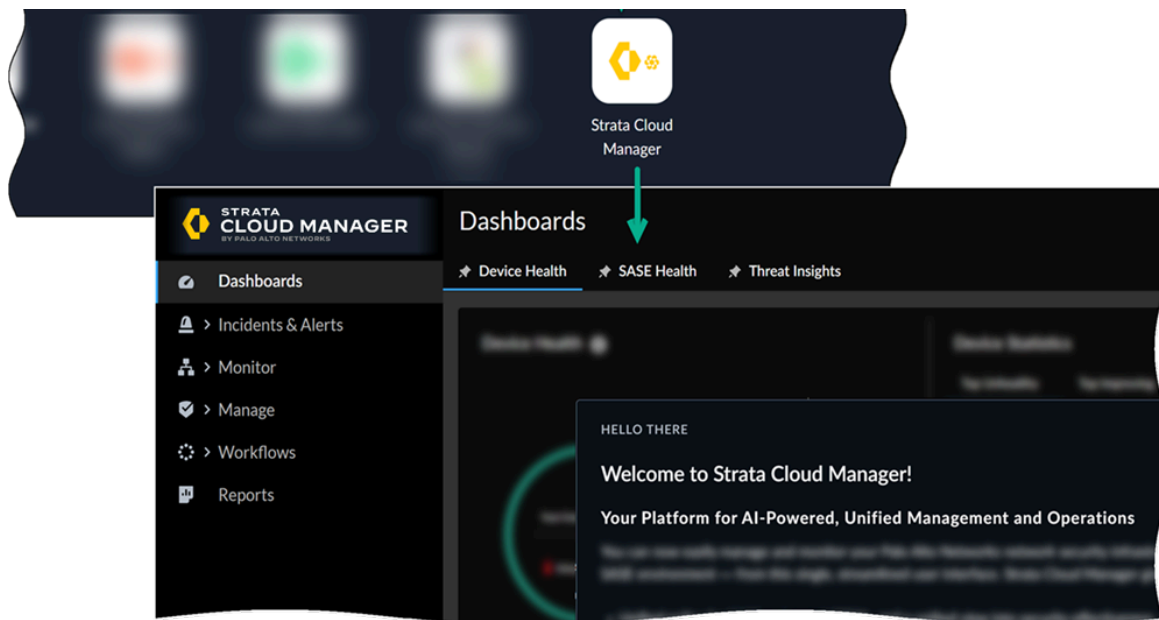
Strata Cloud Manager

STRATA CLOUD MANAGER BY PALO ALTO NETWORKS

Dashboards

Device Health
SASE Health
Threat Insights

Dashboards
> Incidents & Alerts
> Monitor
> Manage
> Workflows
Reports

HELLO THERE

Welcome to Strata Cloud Manager!

Your Platform for AI-Powered, Unified Management and Operations

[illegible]